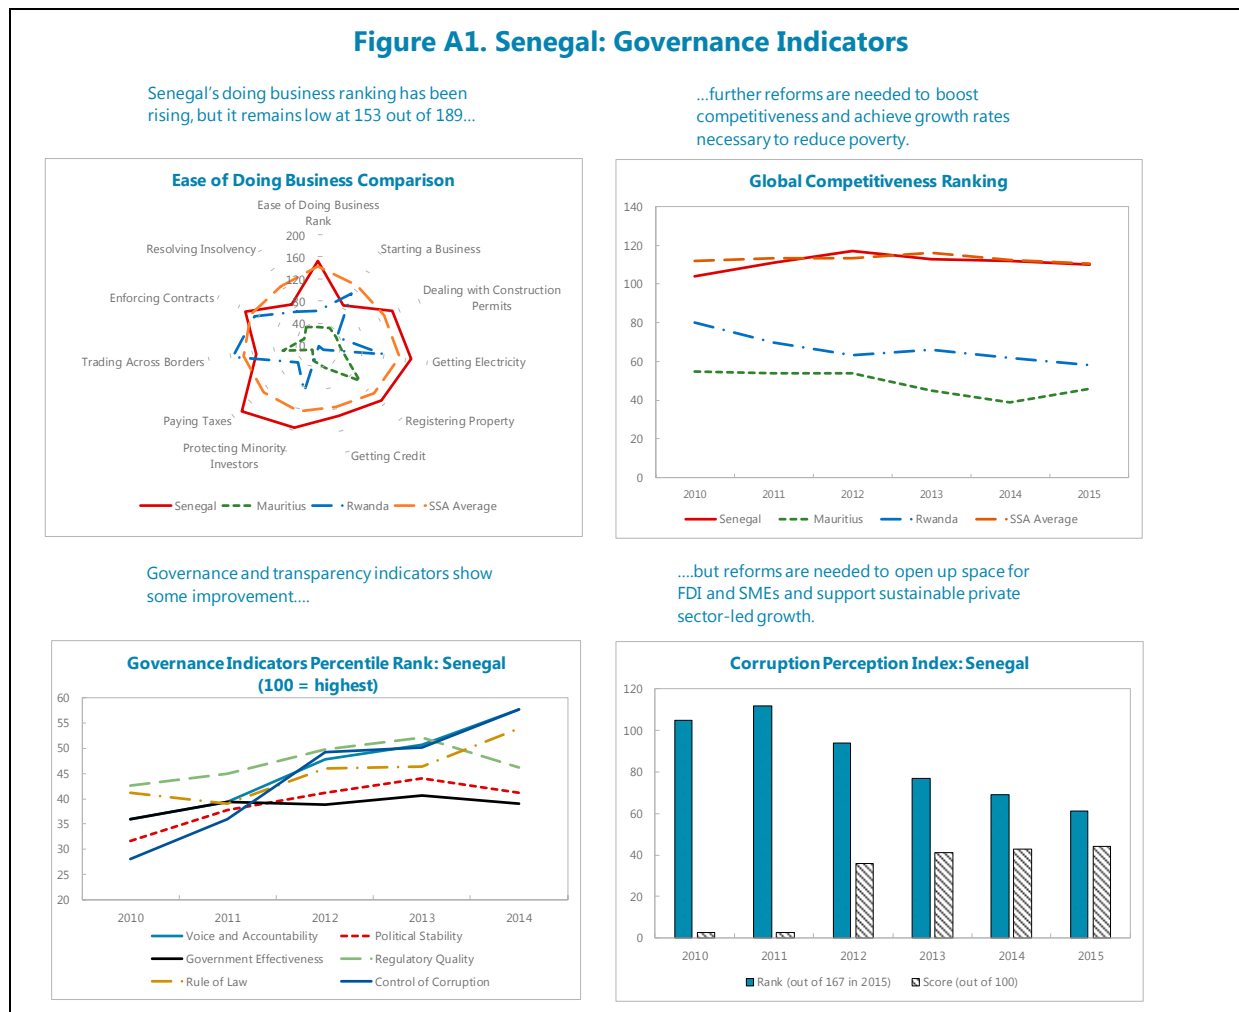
Figure A1. Senegal: Governance Indicators

Senegal's doing business ranking has been rising, but it remains low at 153 out of 189...

...further reforms are needed to boost competitiveness and achieve growth rates necessary to reduce poverty.

Ease of Doing Business Comparison

Ease of Doing Business Rank
200
160
120
80
40
0
Starting a Business
Dealing with Construction Permits
Getting Electricity
Registering Property
Getting Credit
Protecting Minority Investors
Paying Taxes
Trading Across Borders
Enforcing Contracts
Resolving Insolvency

Senegal Mauritius Rwanda SSA Average

Global Competitiveness Ranking

140
120
100
80
60
40
20
0
2010 2011 2012 2013 2014 2015

Senegal Mauritius Rwanda SSA Average

Governance and transparency indicators show some improvement....

....but reforms are needed to open up space for FDI and SMEs and support sustainable private sector-led growth.

Governance Indicators Percentile Rank: Senegal (100 = highest)

60
55
50
45
40
35
30
25
20
2010 2011 2012 2013 2014

Voice and Accountability
Political Stability
Government Effectiveness
Regulatory Quality
Rule of Law
Control of Corruption

Corruption Perception Index: Senegal

120
100
80
60
40
20
0
2010 2011 2012 2013 2014 2015

Rank (out of 167 in 2015) Score (out of 100)